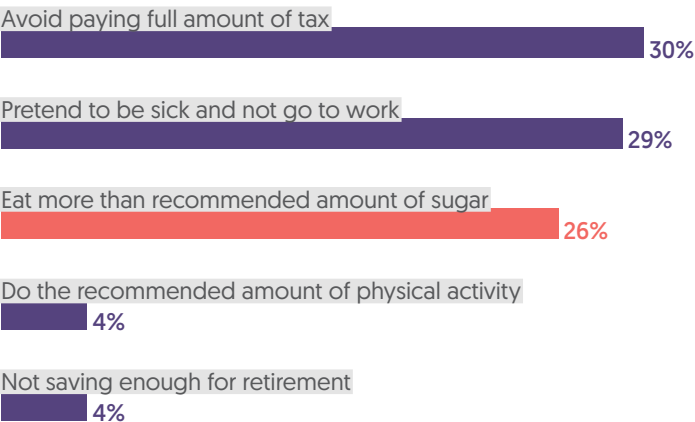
Avoid paying full amount of tax
30%

Pretend to be sick and not go to work
29%

Eat more than recommended amount of sugar
26%

Do the recommended amount of physical activity
4%

Not saving enough for retirement
4%